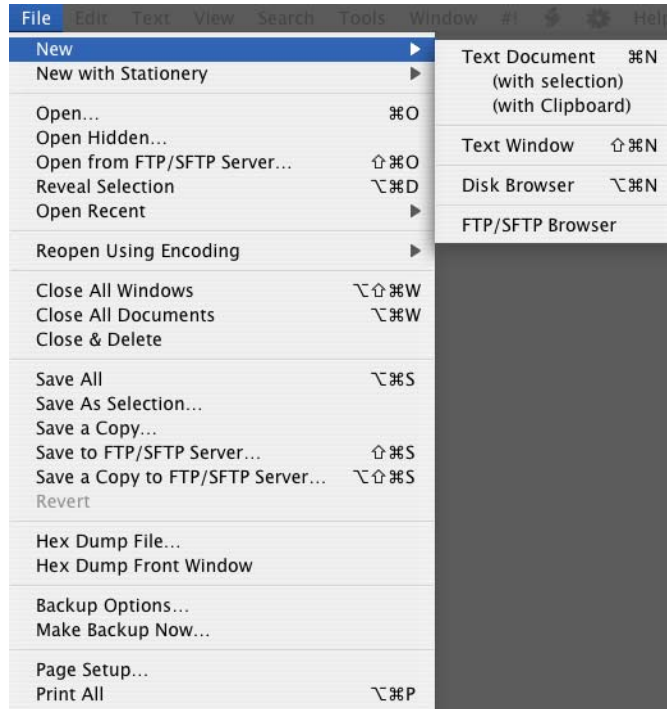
File Edit Text View Search Tools Window #! Help

New
New with Stationery

Open… ⌘O
Open Hidden…
Open from FTP/SFTP Server… ⇧⌘O
Reveal Selection ⌥⌘D
Open Recent

Reopen Using Encoding

Close All Windows ⌥⇧⌘W
Close All Documents ⌥⌘W
Close & Delete

Save All ⌥⌘S
Save As Selection…
Save a Copy…
Save to FTP/SFTP Server… ⇧⌘S
Save a Copy to FTP/SFTP Server… ⌥⇧⌘S
Revert

Hex Dump File…
Hex Dump Front Window

Backup Options…
Make Backup Now…

Page Setup…
Print All ⌥⌘P

Text Document ⌘N
(with selection)
(with Clipboard)

Text Window ⇧⌘N

Disk Browser ⌥⌘N

FTP/SFTP Browser